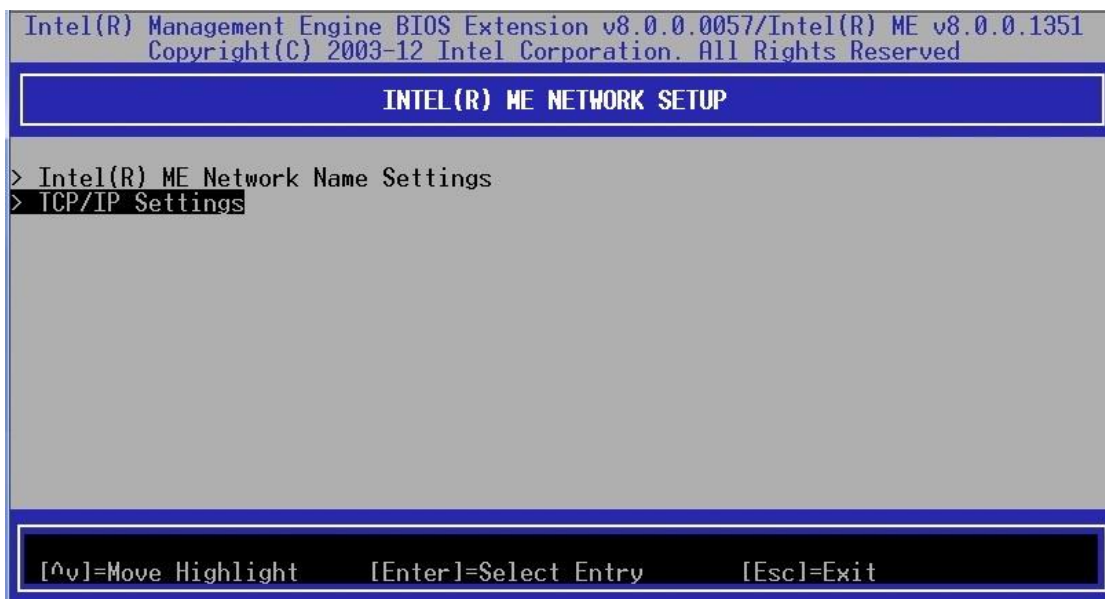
Intel(R) Management Engine BIOS Extension v8.0.0.0057/Intel(R) ME v8.0.0.1351
Copyright(C) 2003-12 Intel Corporation. All Rights Reserved

INTEL(R) ME NETWORK SETUP

> Intel(R) ME Network Name Settings
> TCP/IP Settings

[^v]=Move Highlight [Enter]=Select Entry [Esc]=Exit